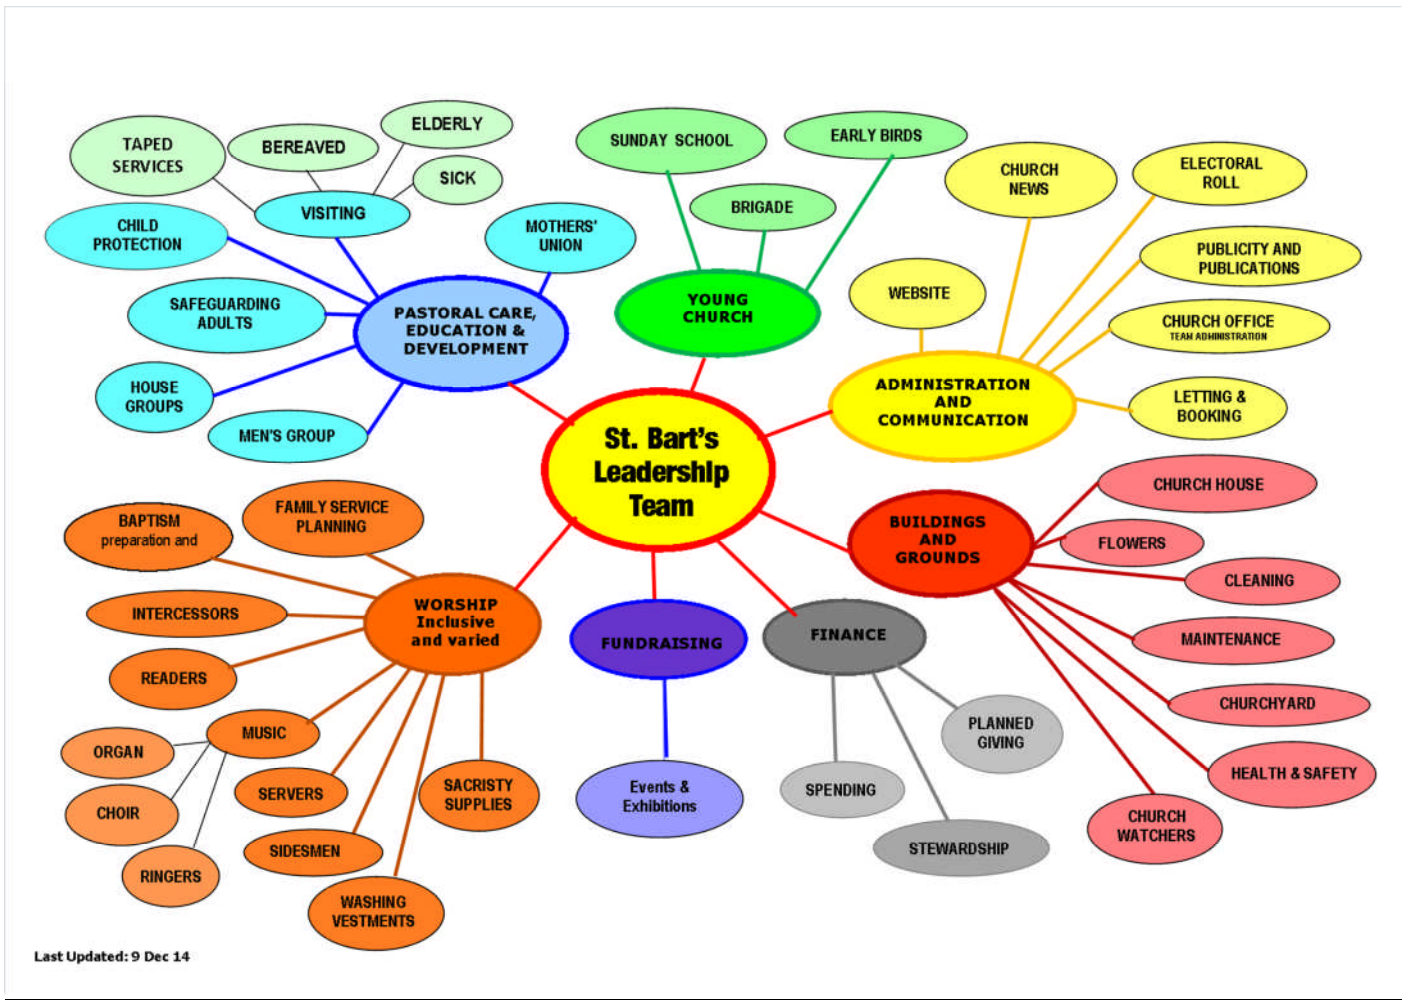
St. Bart's Leadership Team

PASTORAL CARE, EDUCATION & DEVELOPMENT

TAPED SERVICES

BEREAVED

ELDERLY

SICK

VISITING

CHILD PROTECTION

MOTHERS' UNION

SAFEGUARDING ADULTS

HOUSE GROUPS

MEN'S GROUP

YOUNG CHURCH

SUNDAY SCHOOL

EARLY BIRDS

BRIGADE

ADMINISTRATION AND COMMUNICATION

CHURCH NEWS

ELECTORAL ROLL

PUBLICITY AND PUBLICATIONS

WEBSITE

CHURCH OFFICE
TEAM ADMINISTRATION

LETTING & BOOKING

BUILDINGS AND GROUNDS

CHURCH HOUSE

FLOWERS

CLEANING

MAINTENANCE

CHURCHYARD

HEALTH & SAFETY

CHURCH WATCHERS

FINANCE

PLANNED GIVING

SPENDING

STEWARDSHIP

FUNDRAISING

Events & Exhibitions

WORSHIP Inclusive and varied

BAPTISM preparation and

FAMILY SERVICE PLANNING

INTERCESSORS

READERS

MUSIC

ORGAN

CHOIR

RINGERS

SERVERS

SIDESMEN

WASHING VESTMENTS

SACRISTY SUPPLIES

Last Updated: 9 Dec 14